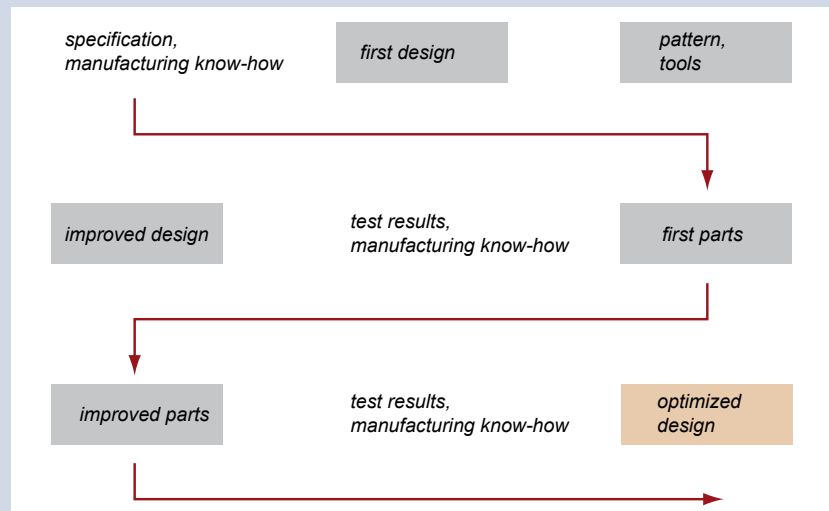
specification, manufacturing know-how

first design

pattern, tools

improved design

test results, manufacturing know-how

first parts

improved parts

test results, manufacturing know-how

optimized design